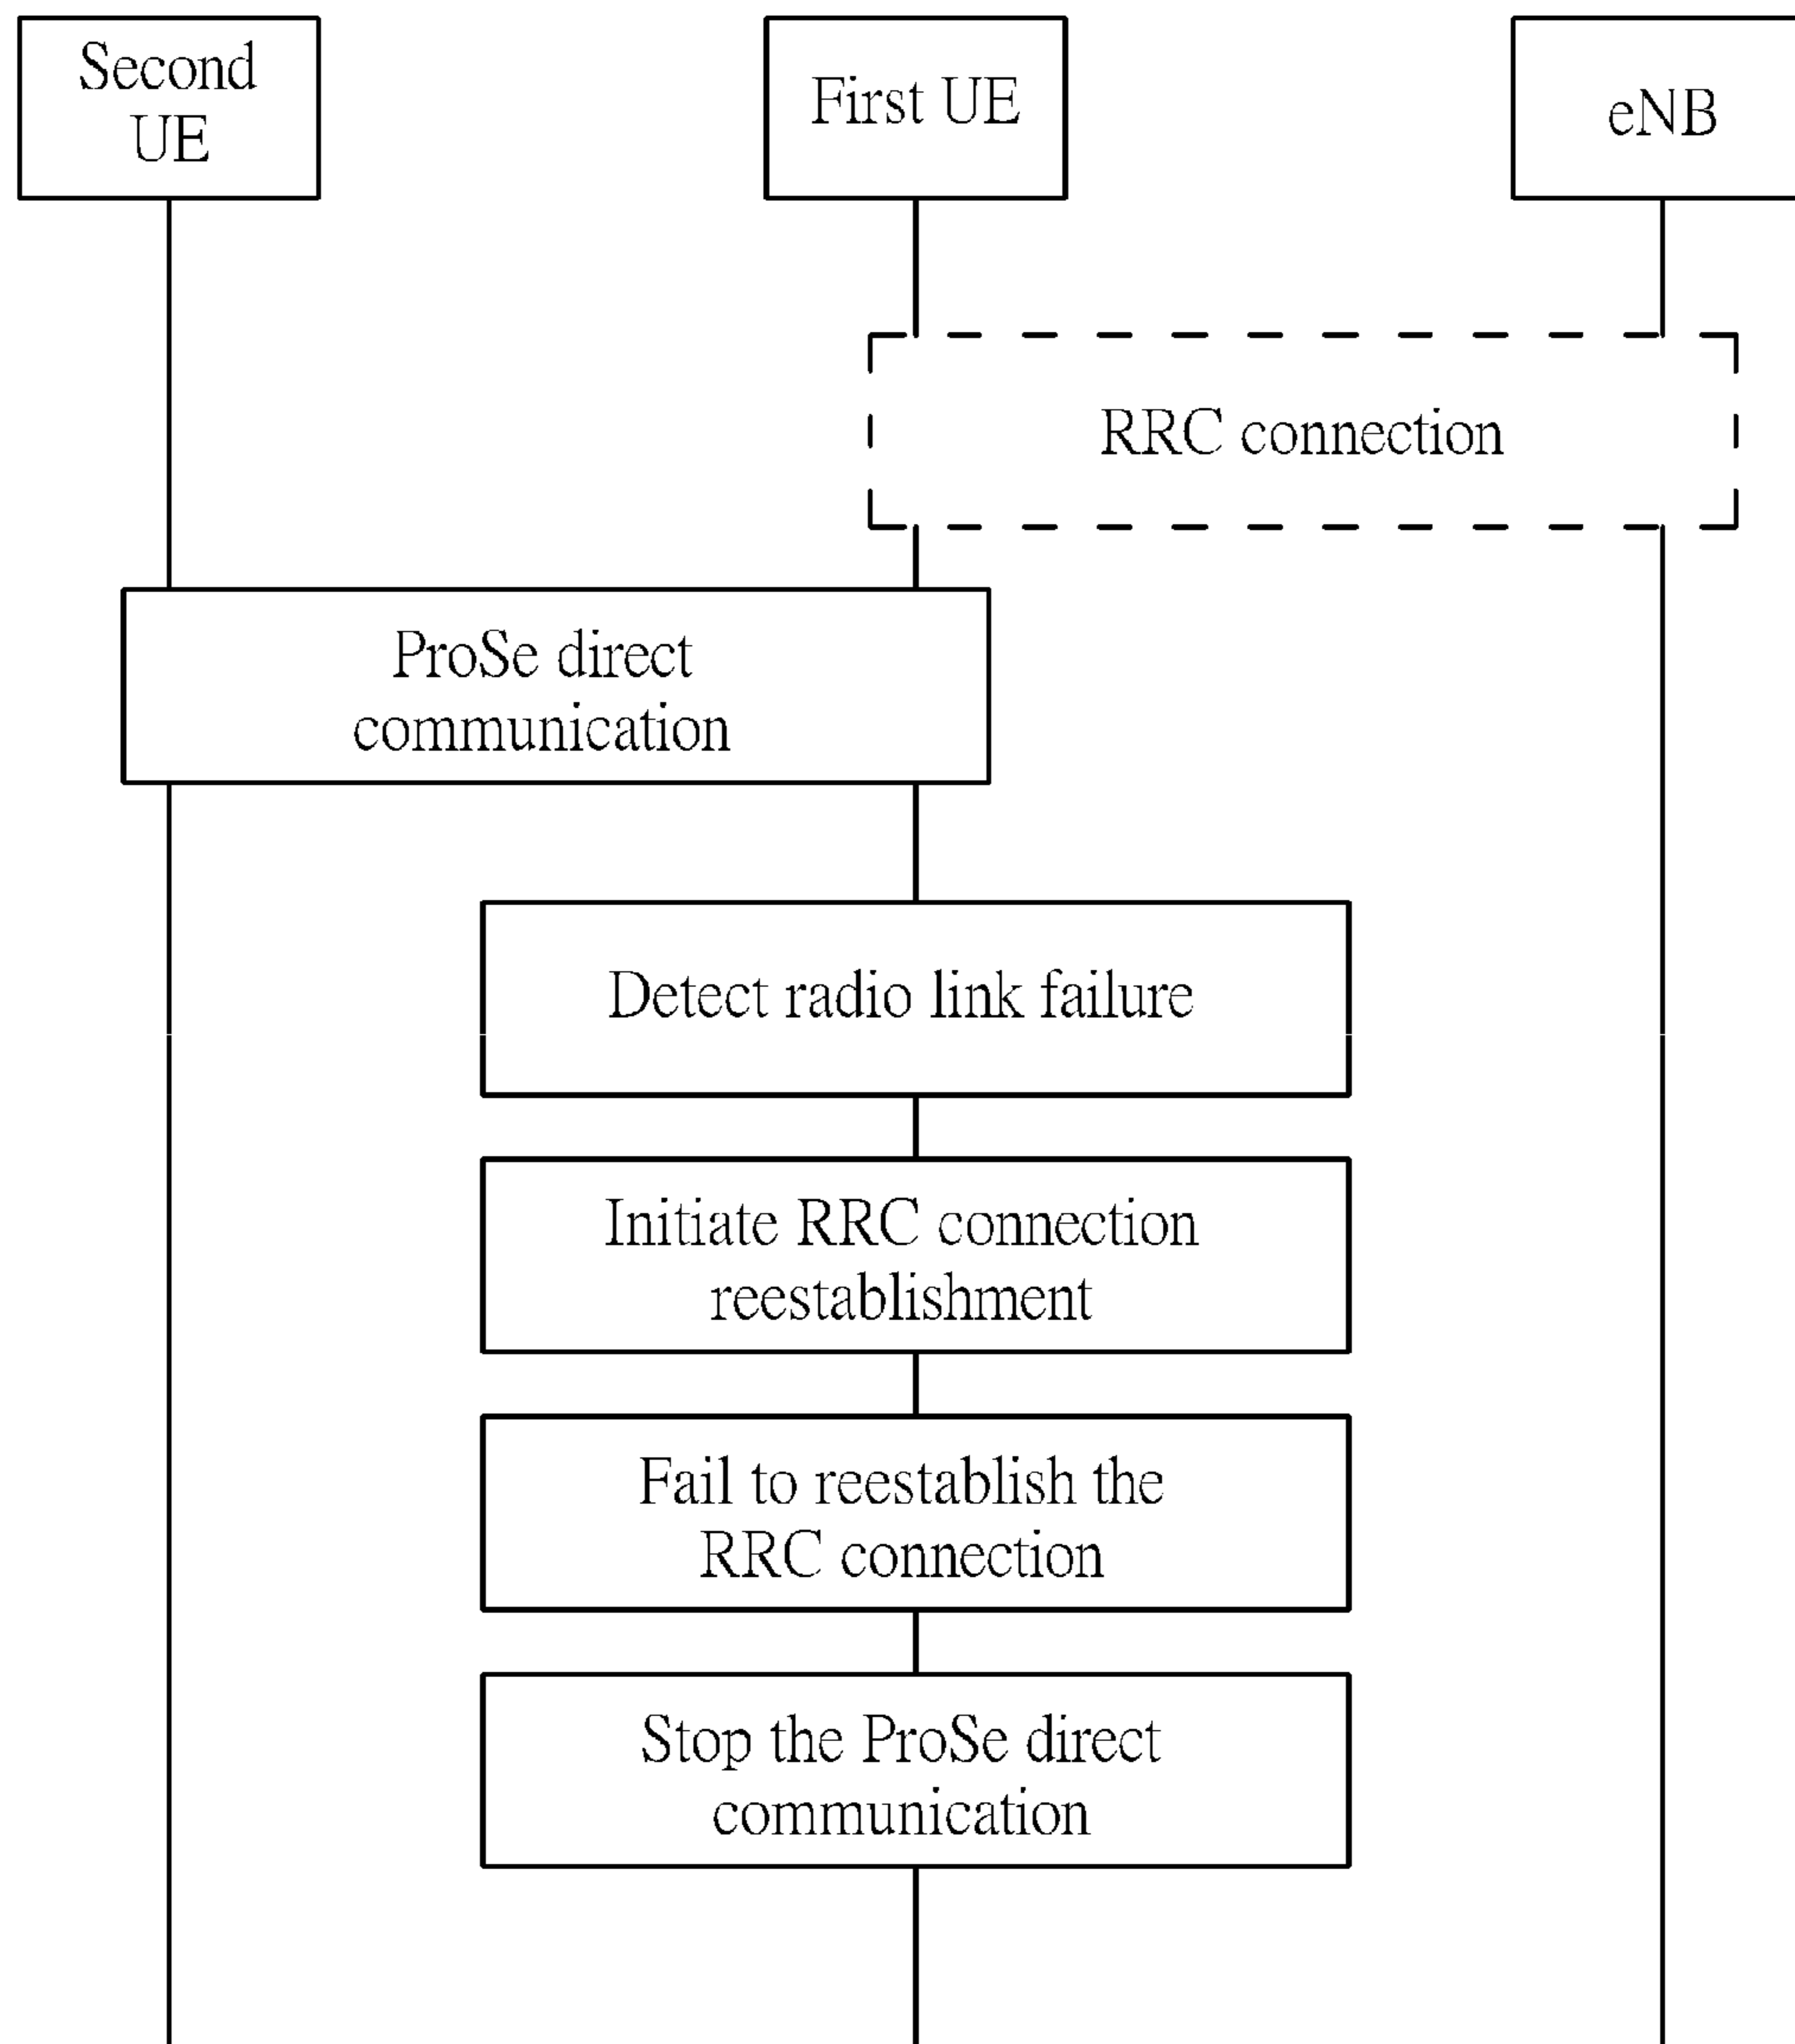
Second UE

First UE

eNB

RRC connection

ProSe direct communication

Detect radio link failure

Initiate RRC connection reestablishment

Fail to reestablish the RRC connection

Stop the ProSe direct communication